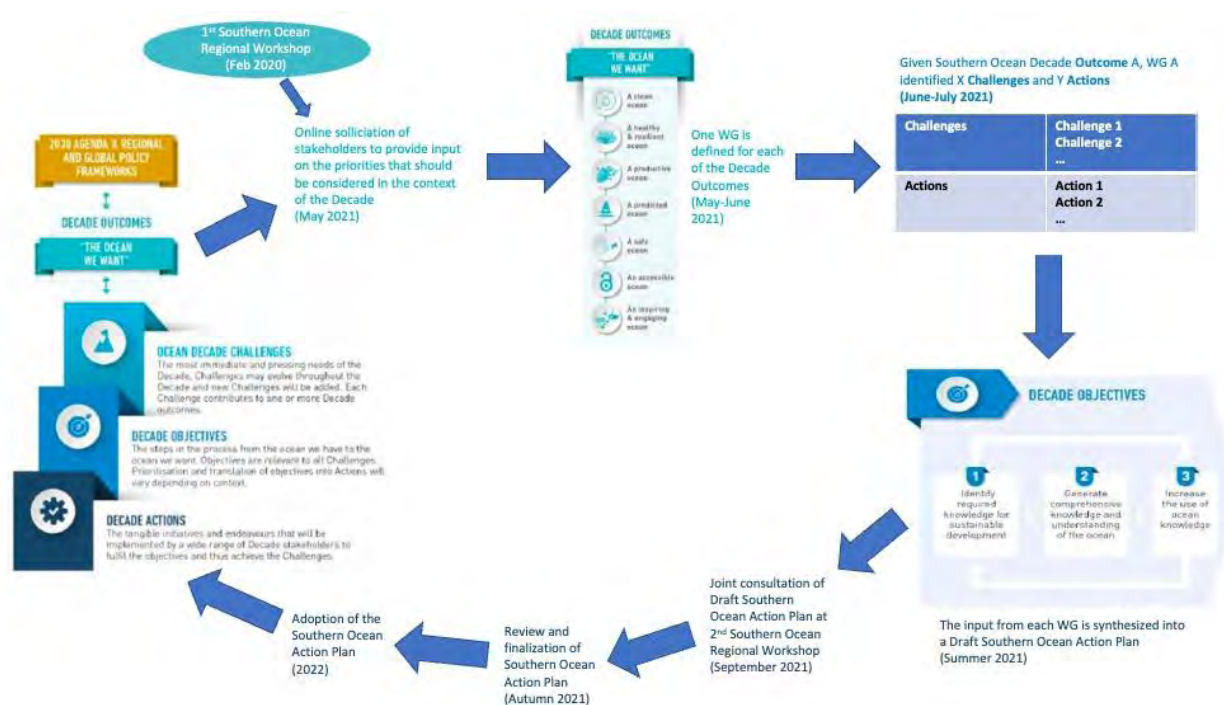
1$^{st}$ Southern Ocean Regional Workshop (Feb 2020)

Online solliciation of stakeholders to provide input on the priorities that should be considered in the context of the Decade (May 2021)

DECADE OUTCOMES

"THE OCEAN WE WANT"

A clean ocean

A healthy & resilient ocean

A productive ocean

A predicted ocean

A safe ocean

An accessible ocean

An inspiring & engaging ocean

One WG is defined for each of the Decade Outcomes (May-June 2021)

Given Southern Ocean Decade Outcome A, WG A identified X Challenges and Y Actions (June-July 2021)

| Challenges | Challenge 1 Challenge 2 ... |
|---|---|
| Actions | Action 1 Action 2 ... |

DECADE OBJECTIVES

1 Identify required knowledge for sustainable development

2 Generate comprehensive knowledge and understanding of the ocean

3 Increase the use of ocean knowledge

The input from each WG is synthesized into a Draft Southern Ocean Action Plan (Summer 2021)

Joint consultation of Draft Southern Ocean Action Plan at 2$^{nd}$ Southern Ocean Regional Workshop (September 2021)

Review and finalization of Southern Ocean Action Plan (Autumn 2021)

Adoption of the Southern Ocean Action Plan (2022)

2030 AGENDA X REGIONAL AND GLOBAL POLICY FRAMEWORKS

DECADE OUTCOMES

"THE OCEAN WE WANT"

OCEAN DECADE CHALLENGES
The most immediate and pressing needs of the Decade. Challenges may evolve throughout the Decade and new Challenges will be added. Each Challenge contributes to one or more Decade outcomes.

DECADE OBJECTIVES
The steps in the process from the ocean we have to the ocean we want. Objectives are relevant to all Challenges. Prioritisation and translation of objectives into Actions will vary depending on context.

DECADE ACTIONS
The tangible initiatives and endeavours that will be implemented by a wide range of Decade stakeholders to fulfil the objectives and thus achieve the Challenges.